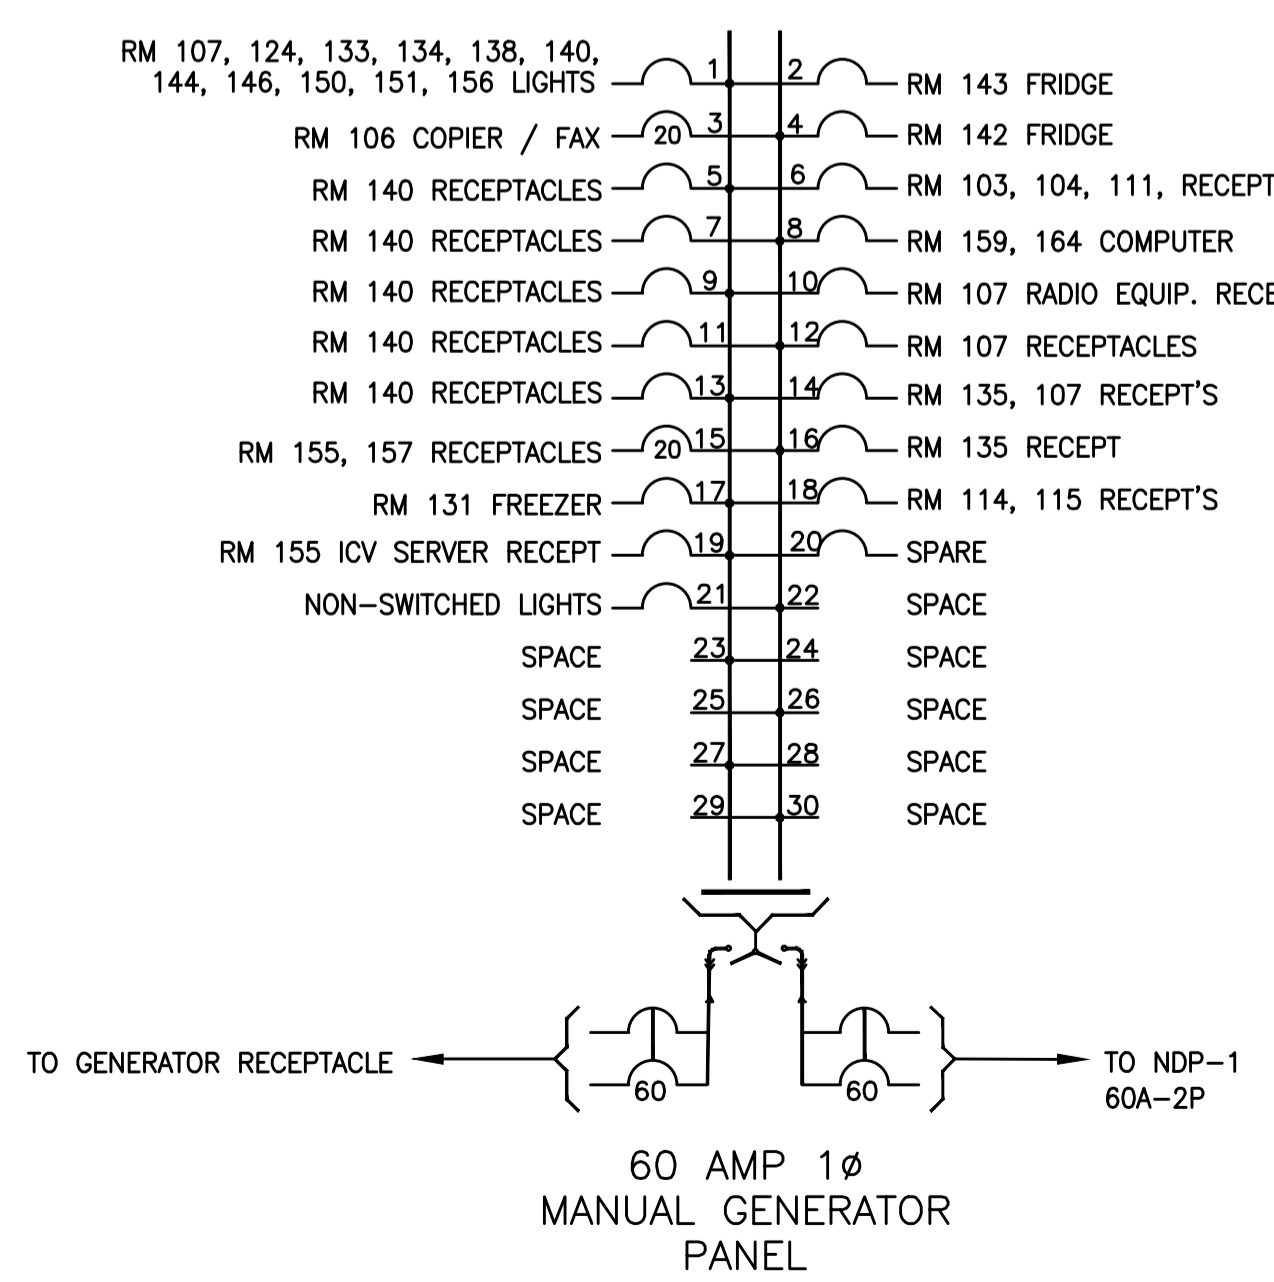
RM 107, 124, 133, 134, 138, 140, 144, 146, 150, 151, 156 LIGHTS 1 2 RM 143 FRIDGE

RM 106 COPIER / FAX 20 3 4 RM 142 FRIDGE

RM 140 RECEPTACLES 5 6 RM 103, 104, 111, RECEPT

RM 140 RECEPTACLES 7 8 RM 159, 164 COMPUTER

RM 140 RECEPTACLES 9 10 RM 107 RADIO EQUIP. RECE

RM 140 RECEPTACLES 11 12 RM 107 RECEPTACLES

RM 140 RECEPTACLES 13 14 RM 135, 107 RECEPT'S

RM 155, 157 RECEPTACLES 20 15 16 RM 135 RECEPT

RM 131 FREEZER 17 18 RM 114, 115 RECEPT'S

RM 155 ICV SERVER RECEPT 19 20 SPARE

NON-SWITCHED LIGHTS 21 22 SPACE

SPACE 23 24 SPACE

SPACE 25 26 SPACE

SPACE 27 28 SPACE

SPACE 29 30 SPACE

TO GENERATOR RECEPTACLE 60 60 TO NDP-1 60A-2P

60 AMP 1ø
MANUAL GENERATOR
PANEL